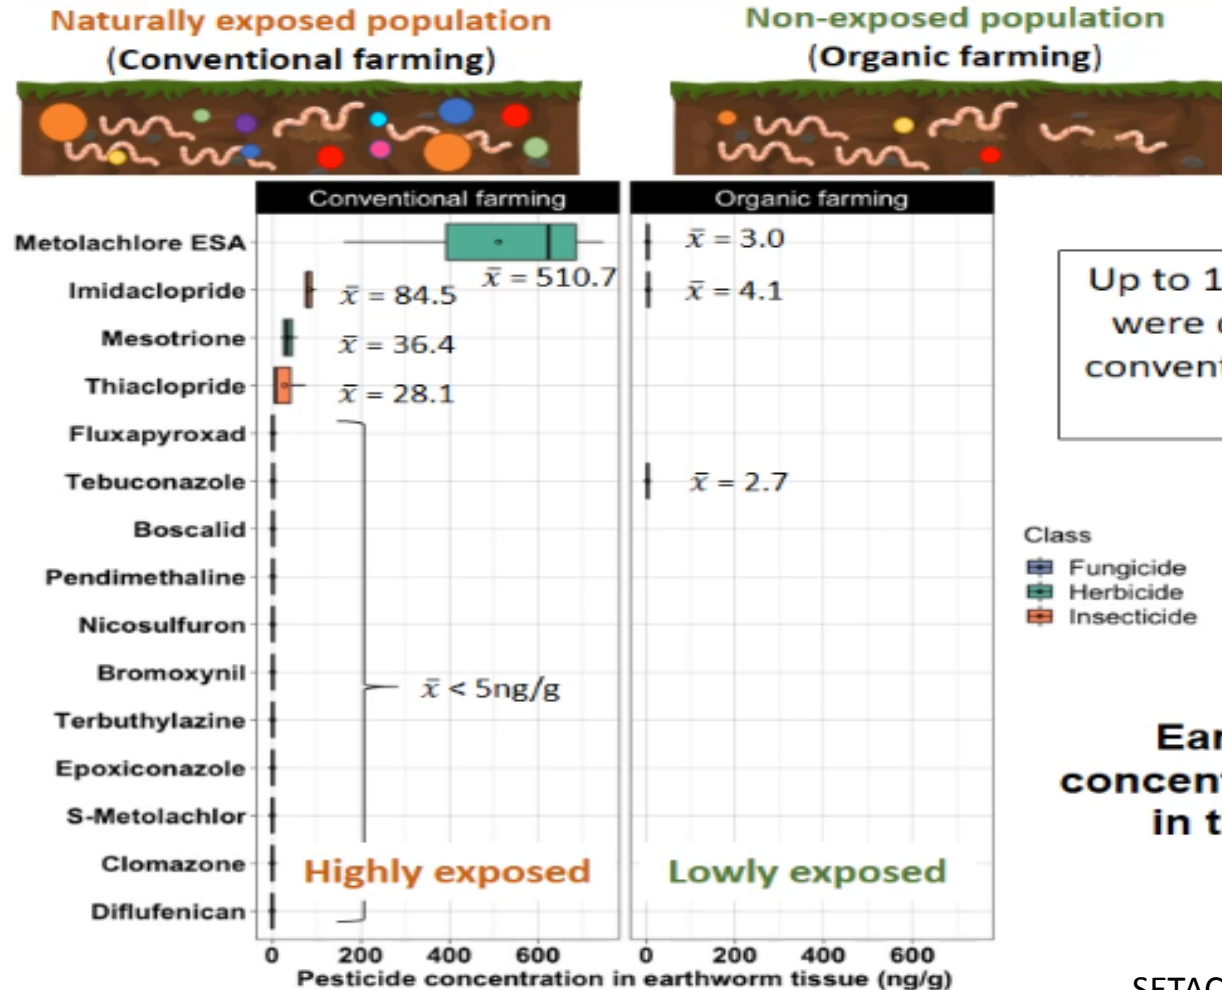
Naturally exposed population
(Conventional farming)

Non-exposed population
(Organic farming)

Conventional farming

Organic farming

Metolachlore ESA
Imidaclopride
Mesotrione
Thiaclopride
Fluxapyroxad
Tebuconazole
Boscalid
Pendimethaline
Nicosulfuron
Bromoxynil
Terbuthylazine
Epoxiconazole
S-Metolachlor
Clomazone
Diflufenican

$\bar{x} = 510.7$
$\bar{x} = 84.5$
$\bar{x} = 36.4$
$\bar{x} = 28.1$
$\bar{x} < 5ng/g$

Highly exposed

$\bar{x} = 3.0$
$\bar{x} = 4.1$
$\bar{x} = 2.7$

Lowly exposed

0 200 400 600
0 200 400 600
Pesticide concentration in earthworm tissue (ng/g)

Up to 1
were
convent

Class
Fungicide
Herbicide
Insecticide

Ear
concent
in t

SETAC